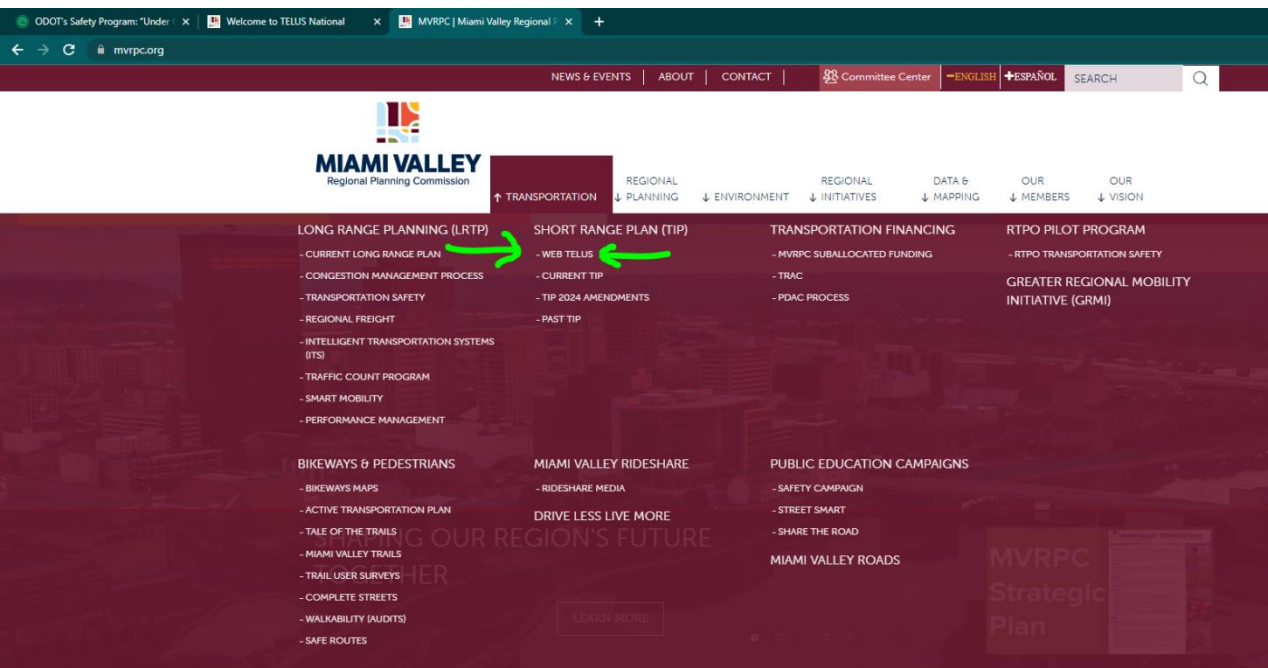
ODOT's Safety Program: "Under | Welcome to TELUS National | MVRPC | Miami Valley Regional

mvrpc.org

NEWS & EVENTS | ABOUT | CONTACT | Committee Center | −ENGLISH +ESPAÑOL SEARCH

MIAMI VALLEY
Regional Planning Commission

↑ TRANSPORTATION | REGIONAL ↓ PLANNING | ↓ ENVIRONMENT | REGIONAL ↓ INITIATIVES | DATA & ↓ MAPPING | OUR ↓ MEMBERS | OUR ↓ VISION

LONG RANGE PLANNING (LRTP)
- CURRENT LONG RANGE PLAN
- CONGESTION MANAGEMENT PROCESS
- TRANSPORTATION SAFETY
- REGIONAL FREIGHT
- INTELLIGENT TRANSPORTATION SYSTEMS (ITS)
- TRAFFIC COUNT PROGRAM
- SMART MOBILITY
- PERFORMANCE MANAGEMENT

SHORT RANGE PLAN (TIP)
- WEB TELUS
- CURRENT TIP
- TIP 2024 AMENDMENTS
- PAST TIP

TRANSPORTATION FINANCING
- MVRPC SUBALLOCATED FUNDING
- TRAC
- PDAC PROCESS

RTPO PILOT PROGRAM
- RTPO TRANSPORTATION SAFETY

GREATER REGIONAL MOBILITY INITIATIVE (GRMI)

BIKEWAYS & PEDESTRIANS
- BIKEWAYS MAPS
- ACTIVE TRANSPORTATION PLAN
- TALE OF THE TRAILS
- MIAMI VALLEY TRAILS
- TRAIL USER SURVEYS
- COMPLETE STREETS
- WALKABILITY (AUDITS)
- SAFE ROUTES

MIAMI VALLEY RIDESHARE
- RIDESHARE MEDIA

DRIVE LESS LIVE MORE

PUBLIC EDUCATION CAMPAIGNS
- SAFETY CAMPAIGN
- STREET SMART
- SHARE THE ROAD

MIAMI VALLEY ROADS

SHAPING OUR REGION'S FUTURE TOGETHER

LEARN MORE

MVRPC Strategic Plan